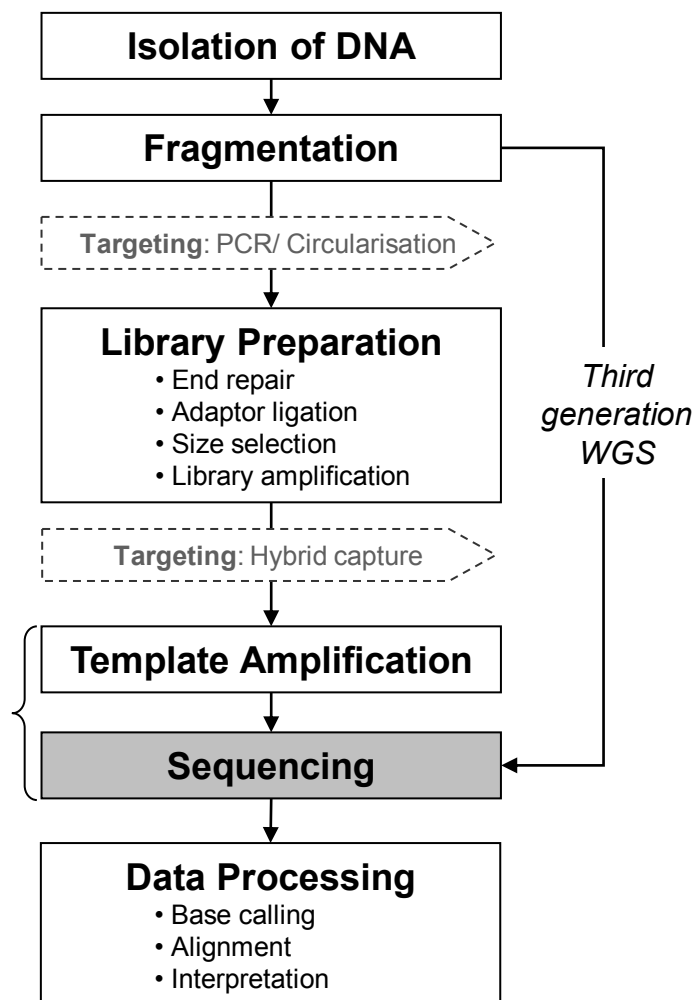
Isolation of DNA

Fragmentation

Targeting: PCR/ Circularisation

Library Preparation
• End repair
• Adaptor ligation
• Size selection
• Library amplification

Third generation WGS

Targeting: Hybrid capture

Template Amplification

Sequencing

Data Processing
• Base calling
• Alignment
• Interpretation